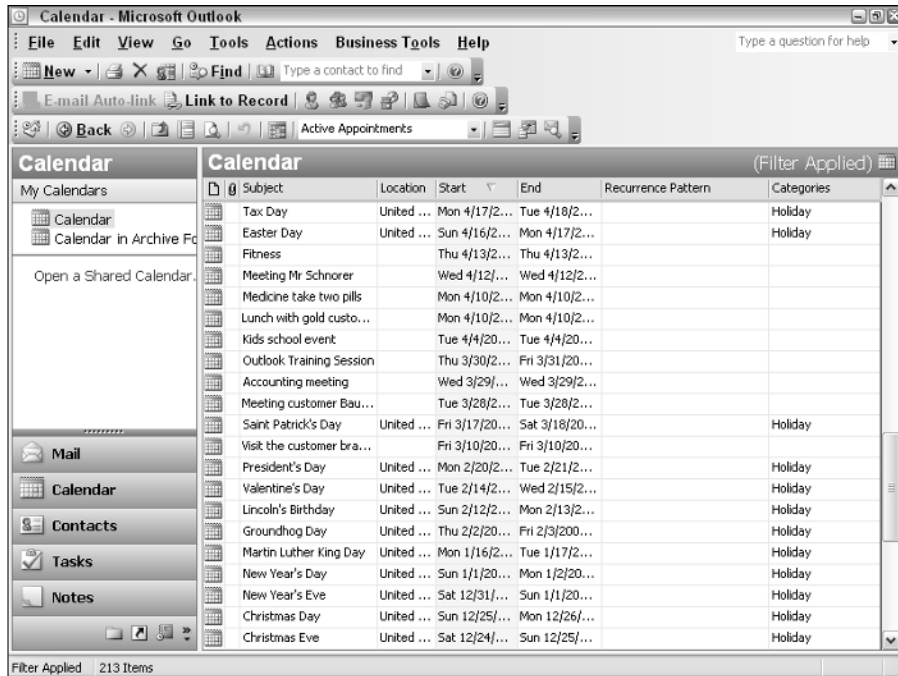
Calendar - Microsoft Outlook

File Edit View Go Tools Actions Business Tools Help

Type a question for help

New Find Type a contact to find

E-mail Auto-link Link to Record

Back Active Appointments

Calendar

My Calendars

Calendar
Calendar in Archive Fo

Open a Shared Calendar.

Mail

Calendar

Contacts

Tasks

Notes

Calendar (Filter Applied)

| Subject | Location | Start | End | Recurrence Pattern | Categories |
|---|---|---|---|---|---|
| Tax Day | United ... | Mon 4/17/2... | Tue 4/18/2... | | Holiday |
| Easter Day | United ... | Sun 4/16/2... | Mon 4/17/2... | | Holiday |
| Fitness | | Thu 4/13/2... | Thu 4/13/2... | | |
| Meeting Mr Schnorer | | Wed 4/12/... | Wed 4/12/2... | | |
| Medicine take two pills | | Mon 4/10/2... | Mon 4/10/2... | | |
| Lunch with gold custo... | | Mon 4/10/2... | Mon 4/10/2... | | |
| Kids school event | | Tue 4/4/20... | Tue 4/4/20... | | |
| Outlook Training Session | | Thu 3/30/2... | Fri 3/31/20... | | |
| Accounting meeting | | Wed 3/29/... | Wed 3/29/2... | | |
| Meeting customer Bau... | | Tue 3/28/2... | Tue 3/28/2... | | |
| Saint Patrick's Day | United ... | Fri 3/17/20... | Sat 3/18/20... | | Holiday |
| Visit the customer bra... | | Fri 3/10/20... | Fri 3/10/20... | | |
| President's Day | United ... | Mon 2/20/2... | Tue 2/21/2... | | Holiday |
| Valentine's Day | United ... | Tue 2/14/2... | Wed 2/15/2... | | Holiday |
| Lincoln's Birthday | United ... | Sun 2/12/2... | Mon 2/13/2... | | Holiday |
| Groundhog Day | United ... | Thu 2/2/20... | Fri 2/3/200... | | Holiday |
| Martin Luther King Day | United ... | Mon 1/16/2... | Tue 1/17/2... | | Holiday |
| New Year's Day | United ... | Sun 1/1/20... | Mon 1/2/20... | | Holiday |
| New Year's Eve | United ... | Sat 12/31/... | Sun 1/1/20... | | Holiday |
| Christmas Day | United ... | Sun 12/25/... | Mon 12/26/... | | Holiday |
| Christmas Eve | United ... | Sat 12/24/... | Sun 12/25/... | | Holiday |

Filter Applied 213 Items